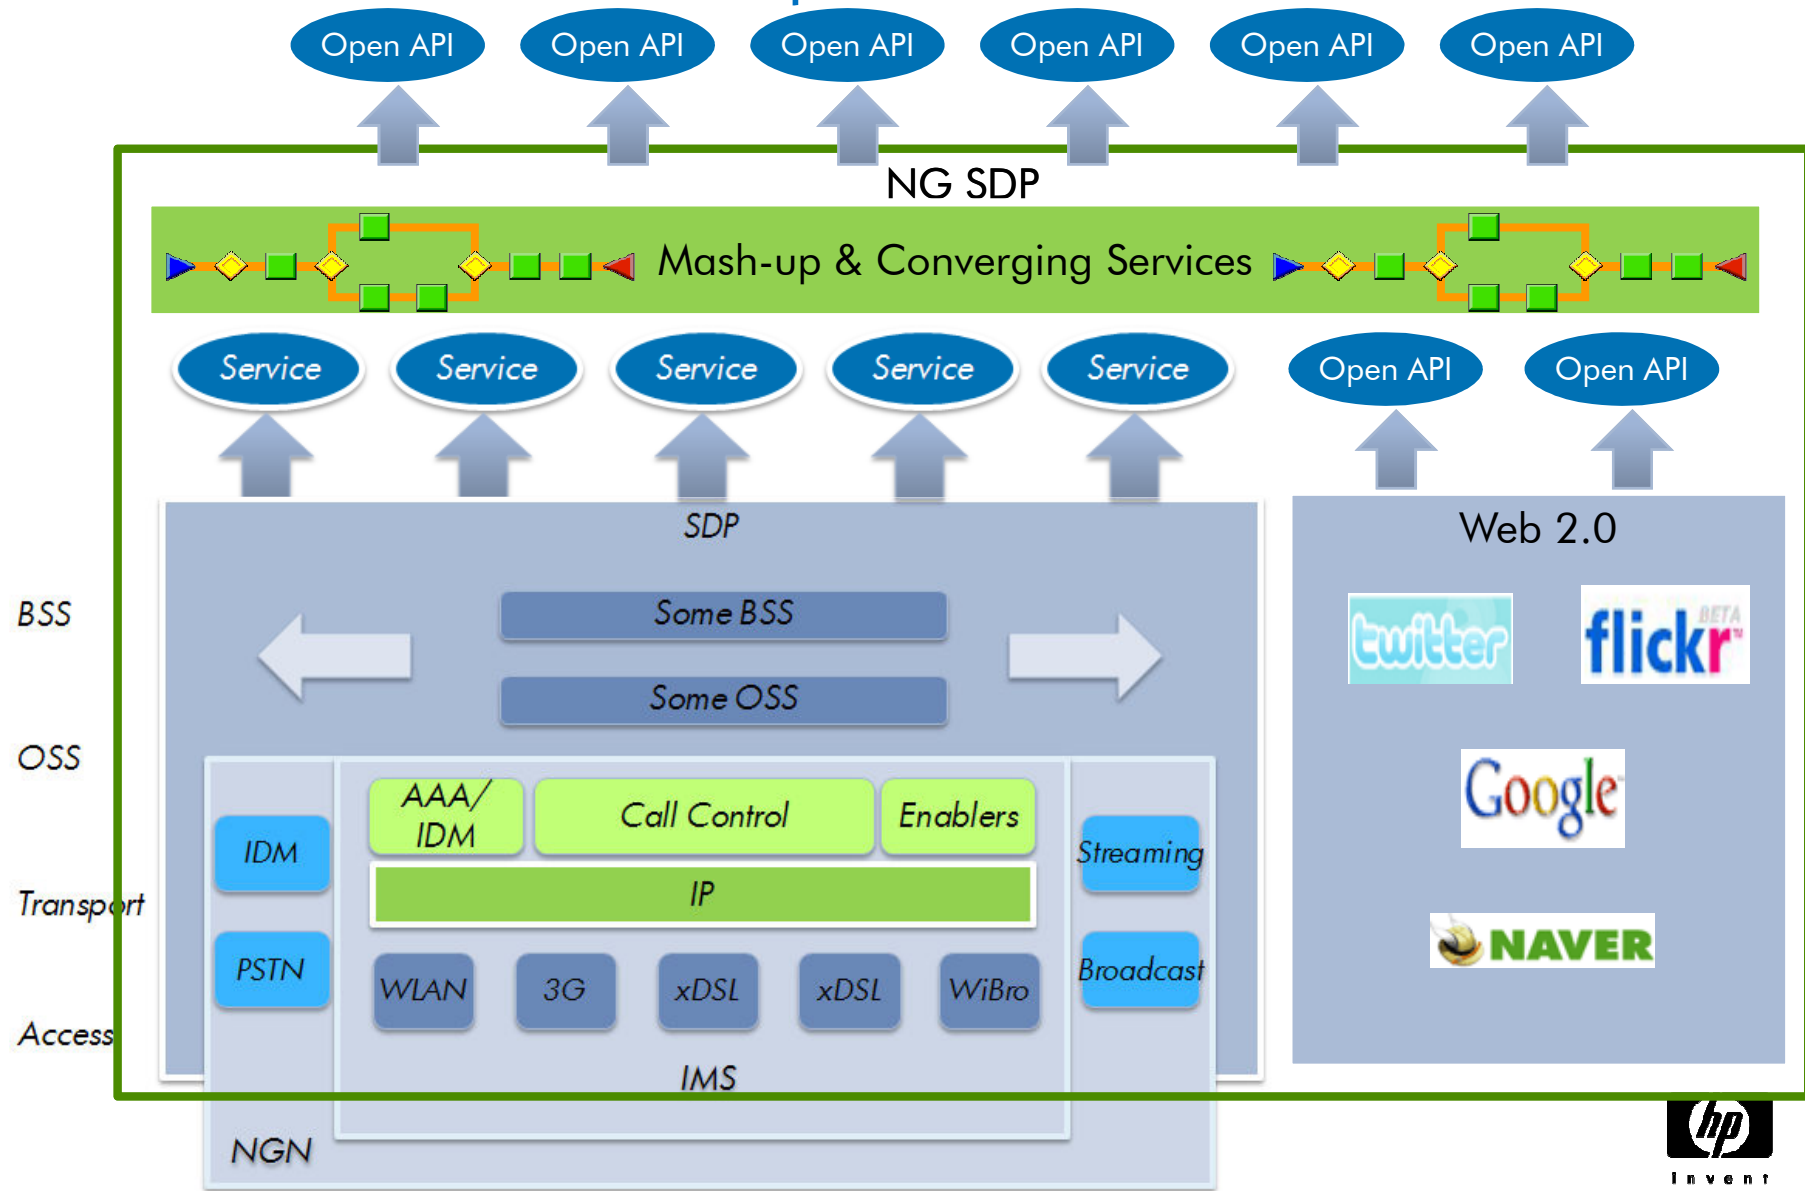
Open API Open API Open API Open API Open API Open API

NG SDP

Mash-up & Converging Services

Service Service Service Service Service Open API Open API

SDP

Web 2.0

BSS

Some BSS

Some OSS

OSS

twitter

flickr BETA

Google

NAVER

AAA/ IDM

Call Control

Enablers

IDM

Streaming

Transport

IP

PSTN

WLAN

3G

xDSL

xDSL

WiBro

Broadcast

Access

IMS

NGN

hp
invent